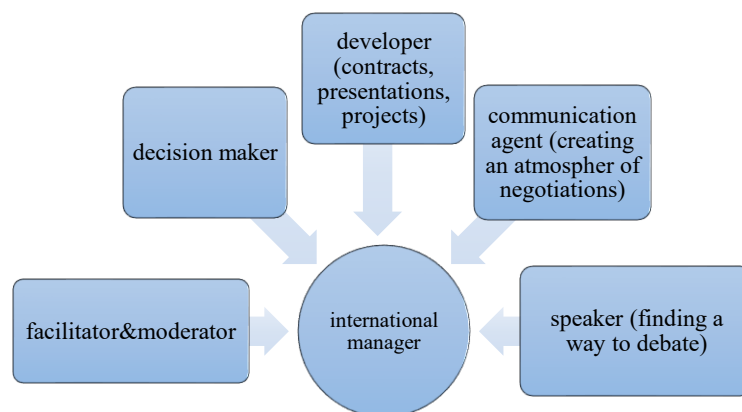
developer (contracts, presentations, projects)

decision maker

communication agent (creating an atmospher of negotiations)

facilitator&moderator

international manager

speaker (finding a way to debate)